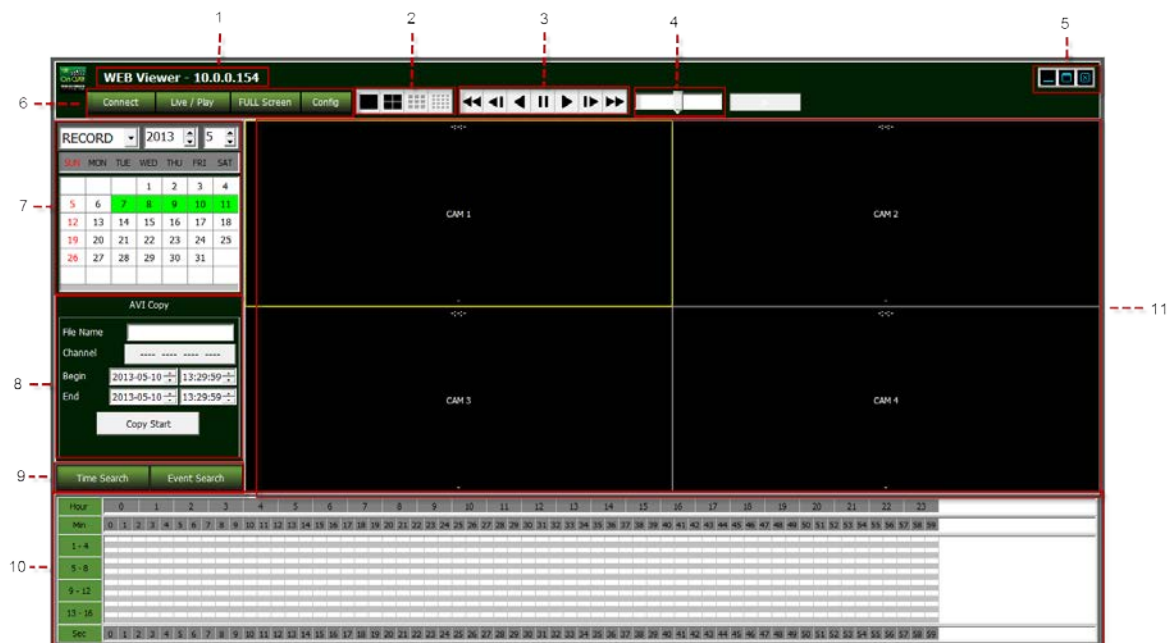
1 2 3 4 5

WEB Viewer - 10.0.0.154

6

Connect Live / Play FULL Screen Config

RECORD 2013 5

SUN MON TUE WED THU FRI SAT

| SUN | MON | TUE | WED | THU | FRI | SAT |
|---|---|---|---|---|---|---|
| | | | 1 | 2 | 3 | 4 |
| 5 | 6 | 7 | 8 | 9 | 10 | 11 |
| 12 | 13 | 14 | 15 | 16 | 17 | 18 |
| 19 | 20 | 21 | 22 | 23 | 24 | 25 |
| 26 | 27 | 28 | 29 | 30 | 31 | |

7

AVI Copy

File Name

Channel

Begin 2013-05-10 13:29:59

End 2013-05-10 13:29:59

Copy Start

8

9

Time Search Event Search

CAM 1

CAM 2

CAM 3

CAM 4

11

10

Hour 0 1 2 3 4 5 6 7 8 9 10 11 12 13 14 15 16 17 18 19 20 21 22 23

Min 0 1 2 3 4 5 6 7 8 9 10 11 12 13 14 15 16 17 18 19 20 21 22 23 24 25 26 27 28 29 30 31 32 33 34 35 36 37 38 39 40 41 42 43 44 45 46 47 48 49 50 51 52 53 54 55 56 57 58 59

1 - 4

5 - 8

9 - 12

13 - 16

Sec 0 1 2 3 4 5 6 7 8 9 10 11 12 13 14 15 16 17 18 19 20 21 22 23 24 25 26 27 28 29 30 31 32 33 34 35 36 37 38 39 40 41 42 43 44 45 46 47 48 49 50 51 52 53 54 55 56 57 58 59